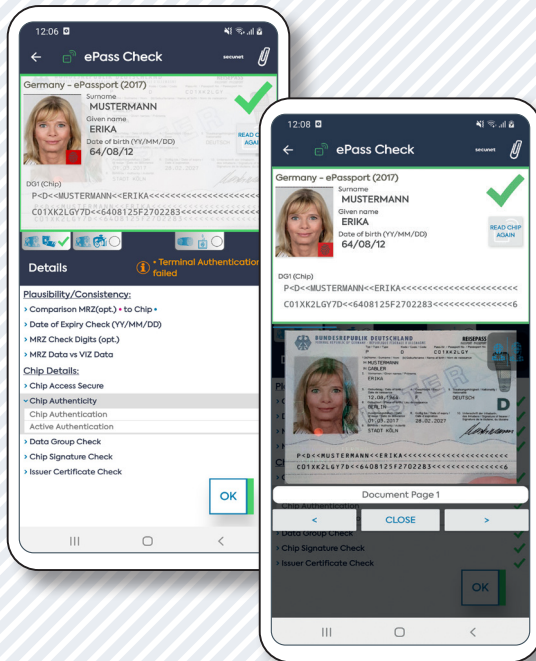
12:06

ePass Check

secunet

Germany - ePassport (2017)
Surname
MUSTERMANN
Given name
ERIKA
Date of birth (YY/MM/DD)
64/08/12

READ CHIP AGAIN

DG1 (Chip)
P<D<<MUSTERMANN<<ERIKA<<<<<<<<<<<<<<<<<
C01XK2LGY7D<<6408125F2702283<<<<<<<<<<<<<<

Details

• Terminal Authentication failed

Plausibility/Consistency:
› Comparison MRZ(opt.) • to Chip •
› Date of Expiry Check (YY/MM/DD)
› MRZ Check Digits (opt.)
› MRZ Data vs VIZ Data

Chip Details:
› Chip Access Secure
⌄ Chip Authenticity
Chip Authentication
Active Authentication
› Data Group Check
› Chip Signature Check
› Issuer Certificate Check

OK

12:08

ePass Check

secunet

Germany - ePassport (2017)
Surname
MUSTERMANN
Given name
ERIKA
Date of birth (YY/MM/DD)
64/08/12

READ CHIP AGAIN

DG1 (Chip)
P<D<<MUSTERMANN<<ERIKA<<<<<<<<<<<<<<<<<
C01XK2LGY7D<<6408125F2702283<<<<<<<<<<<<<<6

BUNDESREPUBLIK DEUTSCHLAND
REISEPASS
P D C01XK2LGY
MUSTERMANN
GABLER
ERIKA
12.08.1964 F DEUTSCH
BERLIN
01.03.2017 28.02.2027
STADT KÖLN
D
P<D<<MUSTERMANN<<ERIKA<<<<<<<<<<<<<<<<<
C01XK2LGY7D<<6408125F2702283<<<<<<<<<<<<<<6

Document Page 1

<
CLOSE
>

Chip Authentication
› Data Group Check
› Chip Signature Check
› Issuer Certificate Check

OK